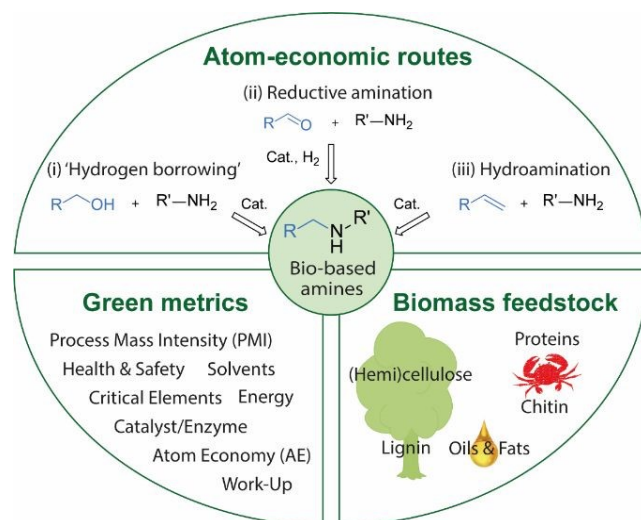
Atom-economic routes

(ii) Reductive amination

R⌒O + R'—NH$_2$

Cat., H$_2$

(i) 'Hydrogen borrowing'

R⌒OH + R'—NH$_2$ Cat.

(iii) Hydroamination

Cat. R⌒ + R'—NH$_2$

R⌒N(H)R'

Bio-based amines

Green metrics

Process Mass Intensity (PMI)

Health & Safety Solvents

Critical Elements Energy

Catalyst/Enzyme

Atom Economy (AE)

Work-Up

Biomass feedstock

Proteins

(Hemi)cellulose

Chitin

Lignin Oils & Fats